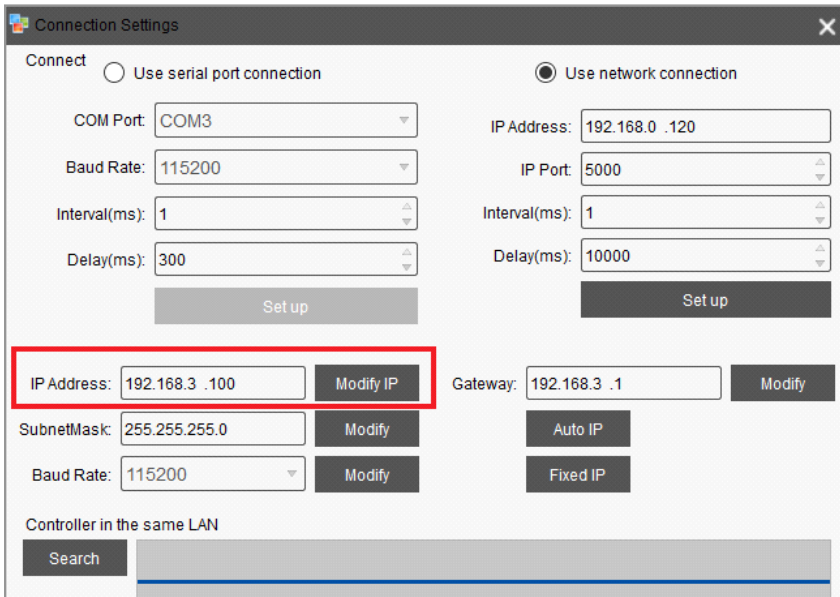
Connection Settings

Connect

Use serial port connection

Use network connection

COM Port: COM3

Baud Rate: 115200

Interval(ms): 1

Delay(ms): 300

Set up

IP Address: 192.168.0 .120

IP Port: 5000

Interval(ms): 1

Delay(ms): 10000

Set up

IP Address: 192.168.3 .100

Modify IP

Gateway: 192.168.3 .1

Modify

SubnetMask: 255.255.255.0

Modify

Auto IP

Baud Rate: 115200

Modify

Fixed IP

Controller in the same LAN

Search